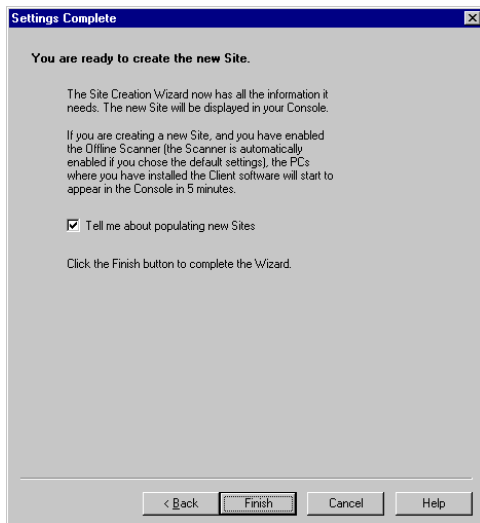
Settings Complete

You are ready to create the new Site.

The Site Creation Wizard now has all the information it needs. The new Site will be displayed in your Console.

If you are creating a new Site, and you have enabled the Offline Scanner (the Scanner is automatically enabled if you chose the default settings), the PCs where you have installed the Client software will start to appear in the Console in 5 minutes.

☑ Tell me about populating new Sites

Click the Finish button to complete the Wizard.

< Back | Finish | Cancel | Help